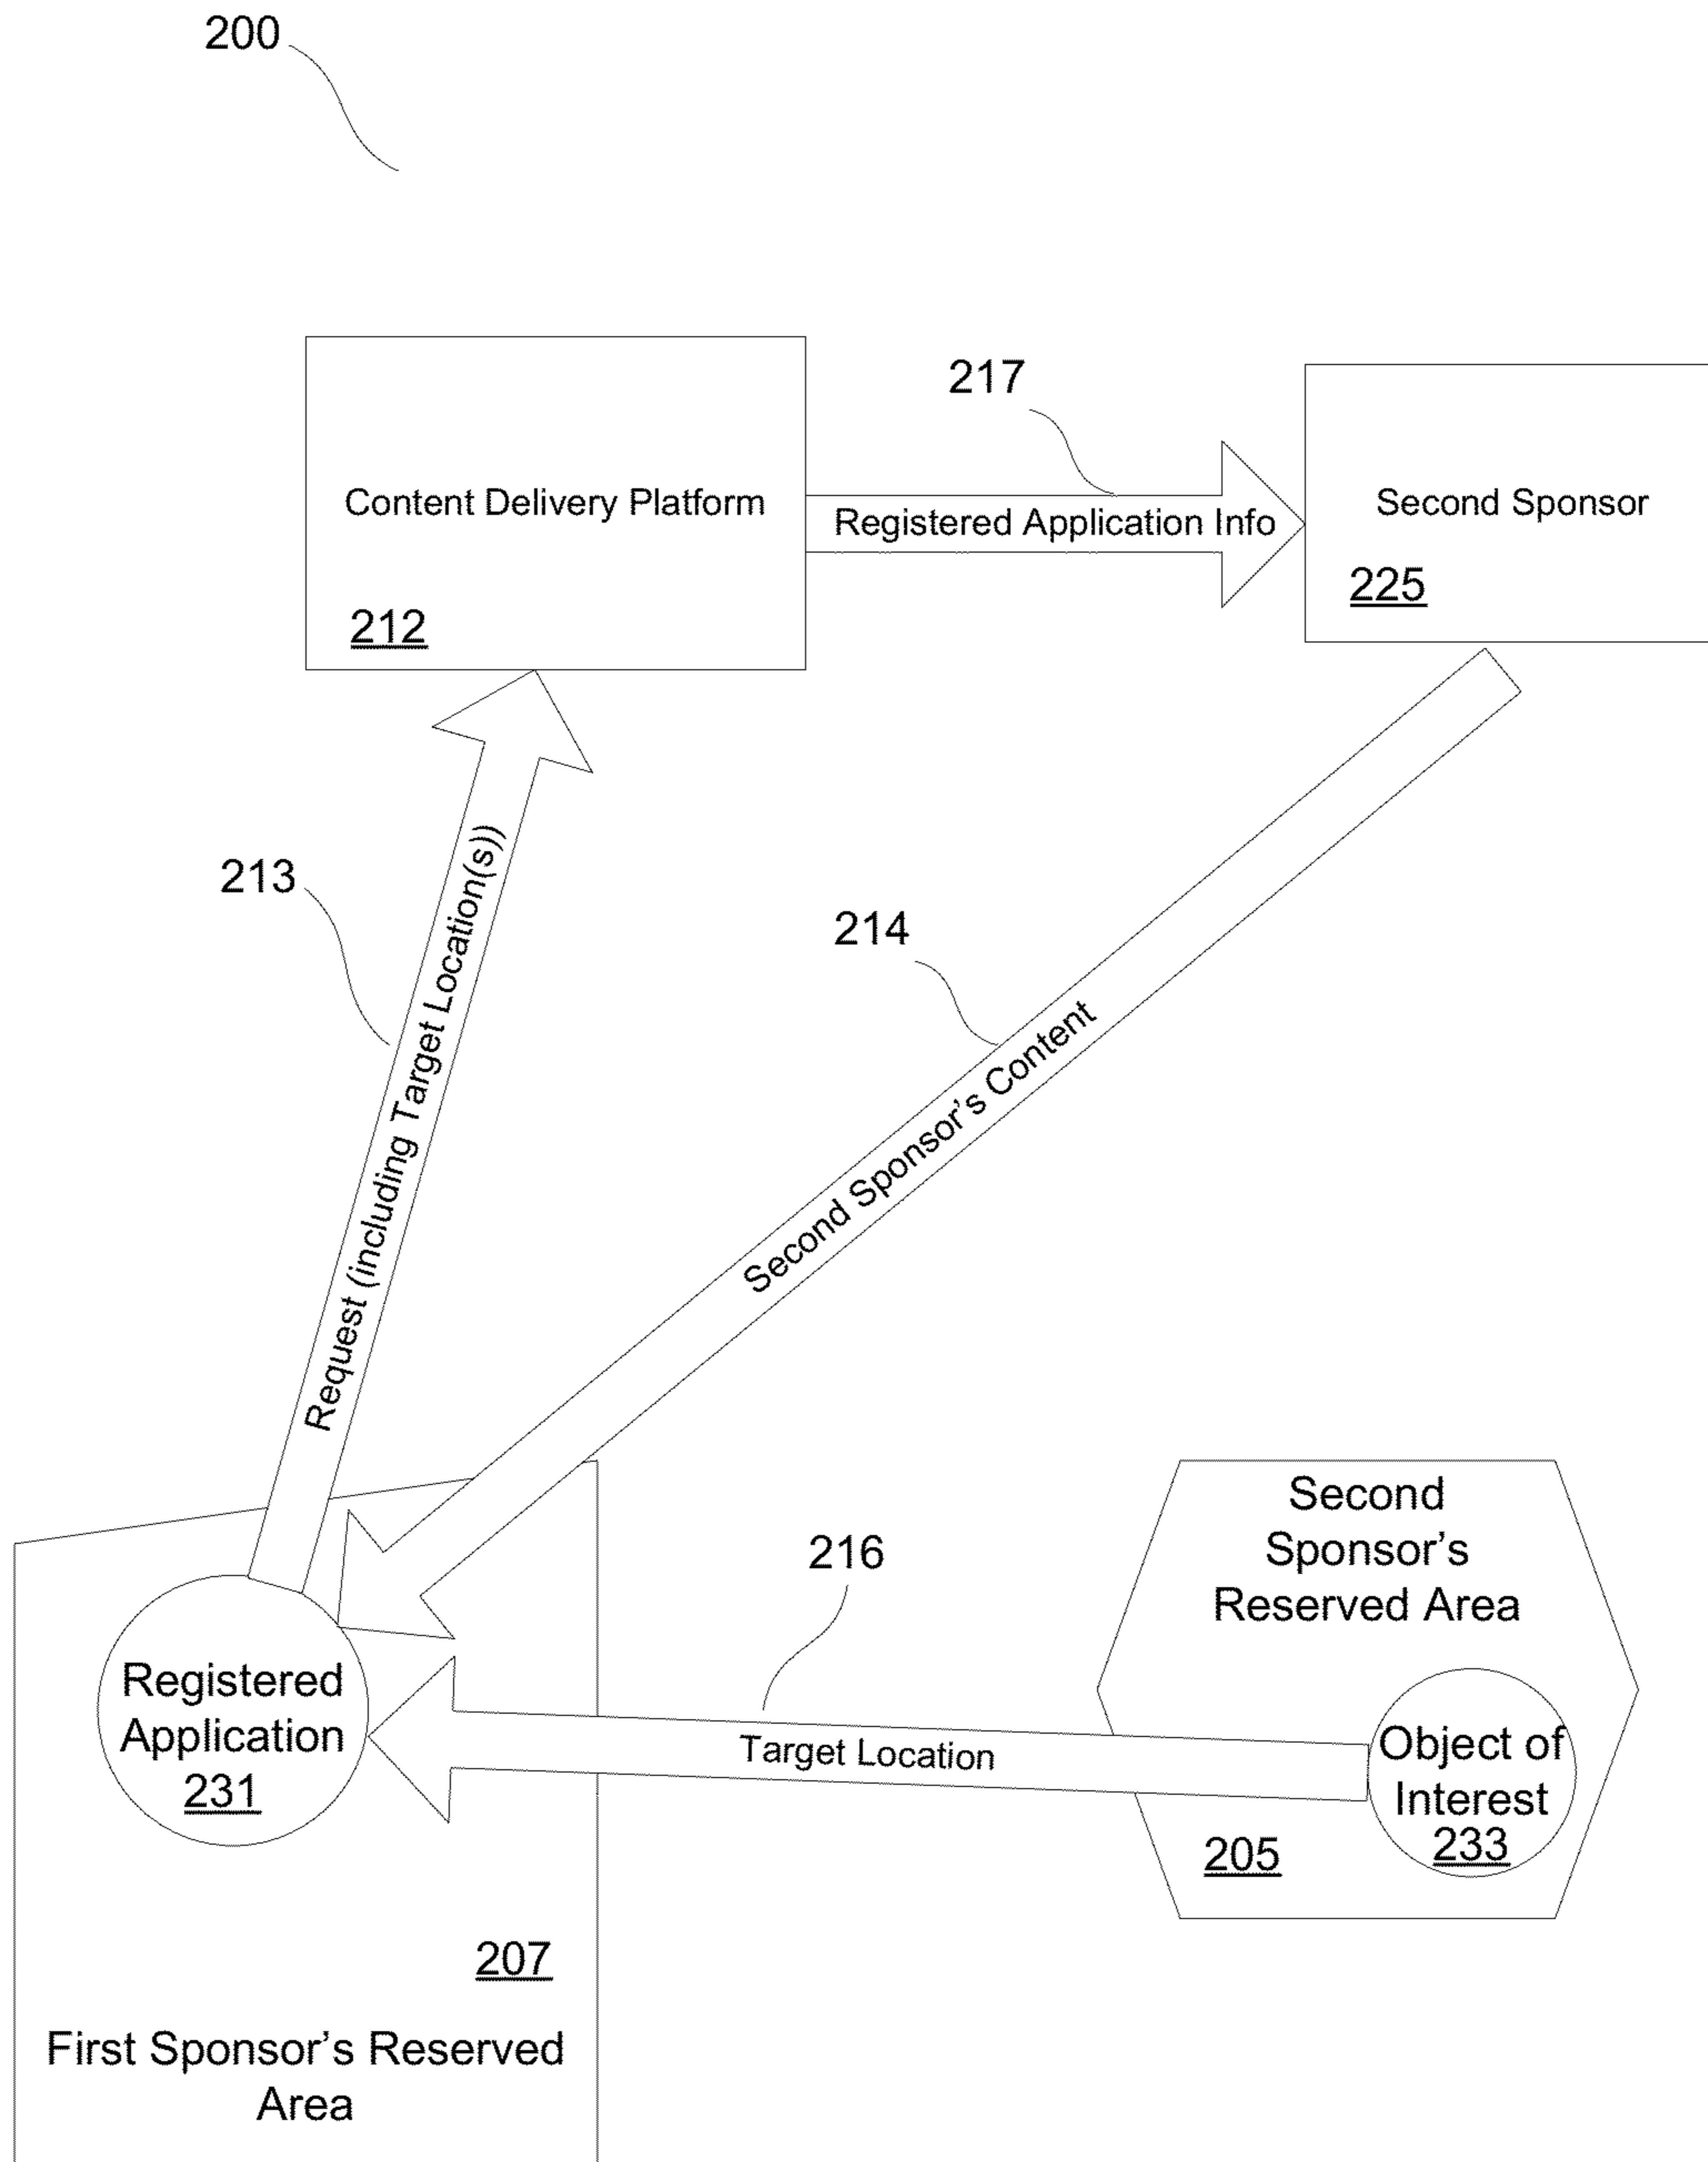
200

Content Delivery Platform

212

217

Registered Application Info

Second Sponsor

225

213

Request (including Target Location(s))

214

Second Sponsor's Content

216

Second Sponsor's Reserved Area

Registered Application 231

Target Location

Object of Interest 233

205

207

First Sponsor's Reserved Area